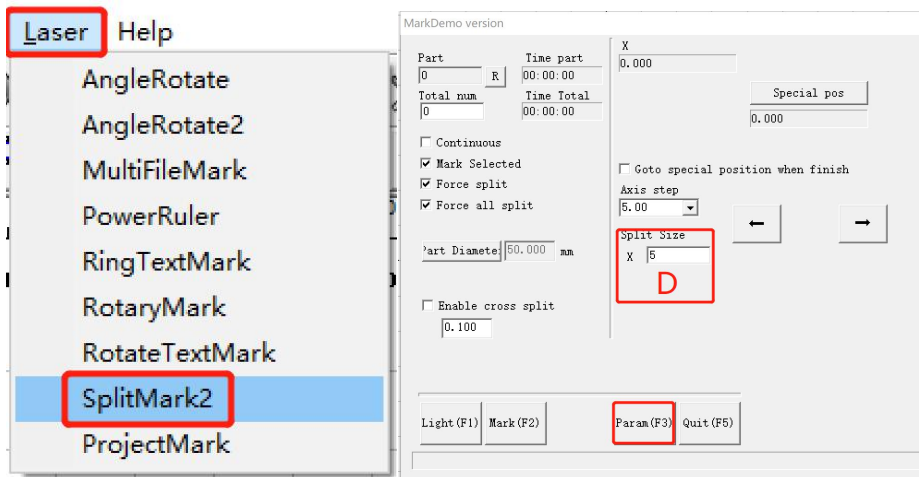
Laser Help

AngleRotate
AngleRotate2
MultiFileMark
PowerRuler
RingTextMark
RotaryMark
RotateTextMark
SplitMark2
ProjectMark

MarkDemo version

Part
0
R
Time part
00:00:00
Total num
0
Time Total
00:00:00

X
0.000

Special pos
0.000

Continuous
Mark Selected
Force split
Force all split

Goto special position when finish
Axis step
5.00

Part Diamete 50.000 mm

Split Size
X 5
D

Enable cross split
0.100

Light(F1) Mark(F2) Param(F3) Quit(F5)